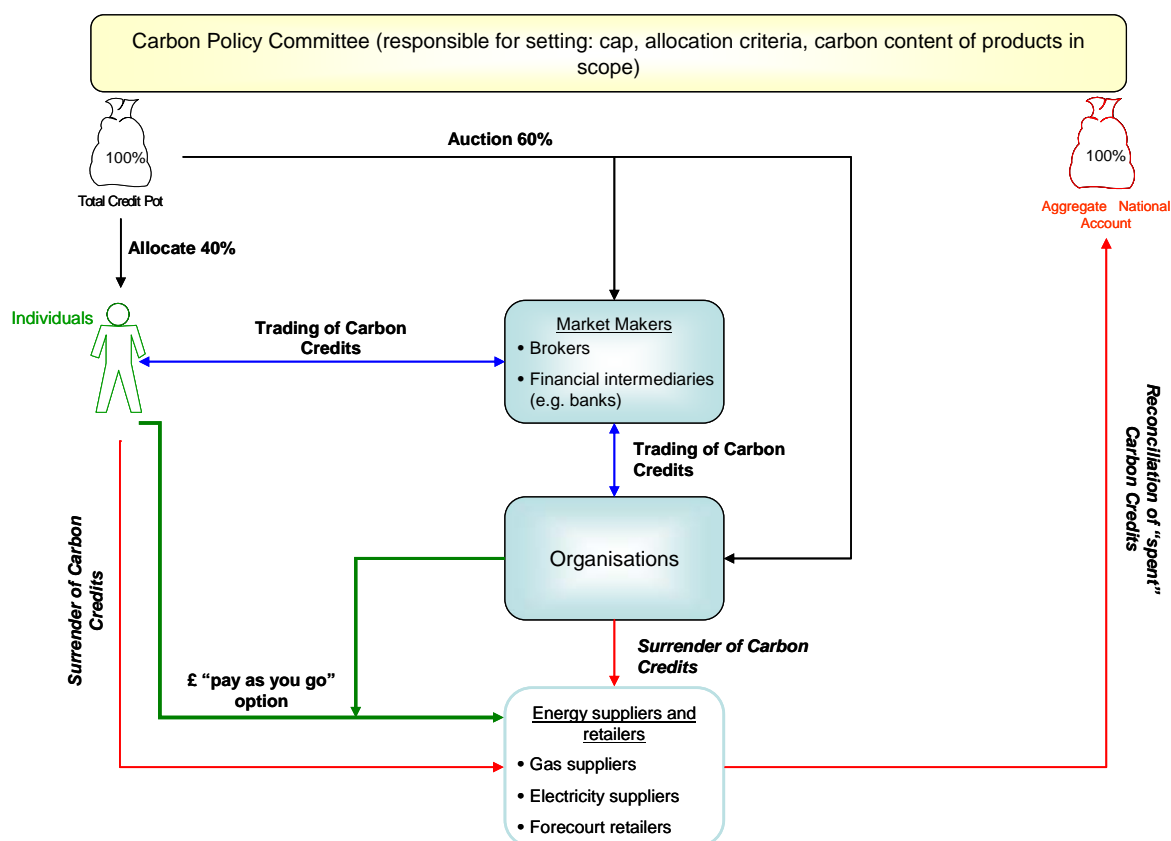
Carbon Policy Committee (responsible for setting: cap, allocation criteria, carbon content of products in scope)

100%

Total Credit Pot

Auction 60%

100%

Aggregate National Account

Allocate 40%

Individuals

Trading of Carbon Credits

Market Makers
• Brokers
• Financial intermediaries (e.g. banks)

Trading of Carbon Credits

Reconciliation of "spent" Carbon Credits

Surrender of Carbon Credits

Organisations

Surrender of Carbon Credits

£ "pay as you go" option

Energy suppliers and retailers
• Gas suppliers
• Electricity suppliers
• Forecourt retailers